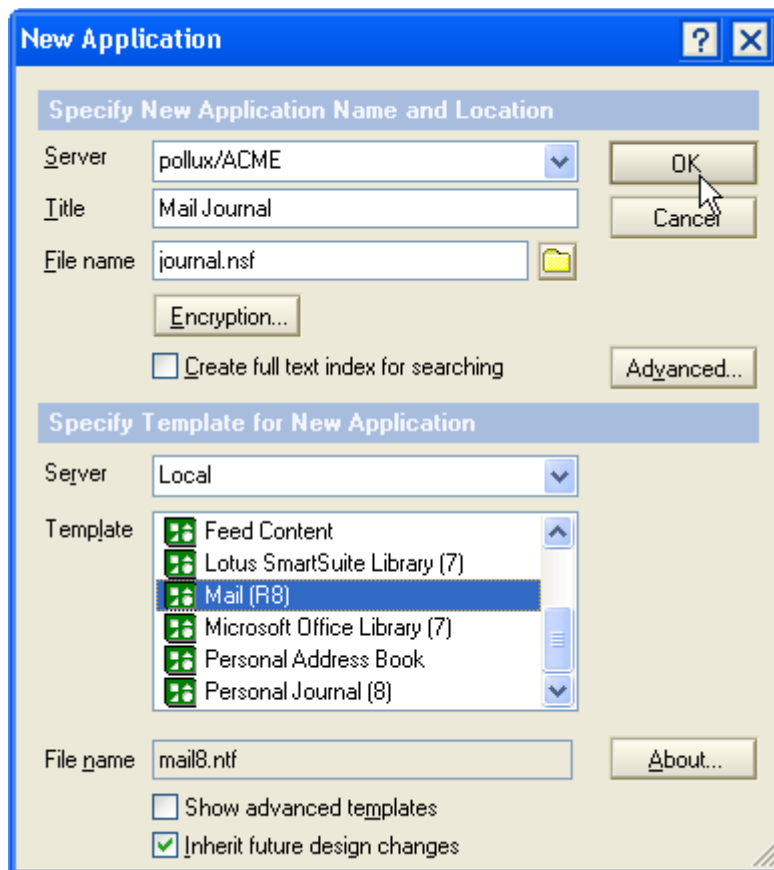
New Application

Specify New Application Name and Location

Server pollux/ACME

Title Mail Journal

File name journal.nsf

Encryption...

Create full text index for searching

OK

Cancel

Advanced...

Specify Template for New Application

Server Local

Template
Feed Content
Lotus SmartSuite Library (7)
Mail (R8)
Microsoft Office Library (7)
Personal Address Book
Personal Journal (8)

File name mail8.ntf

About...

Show advanced templates

Inherit future design changes